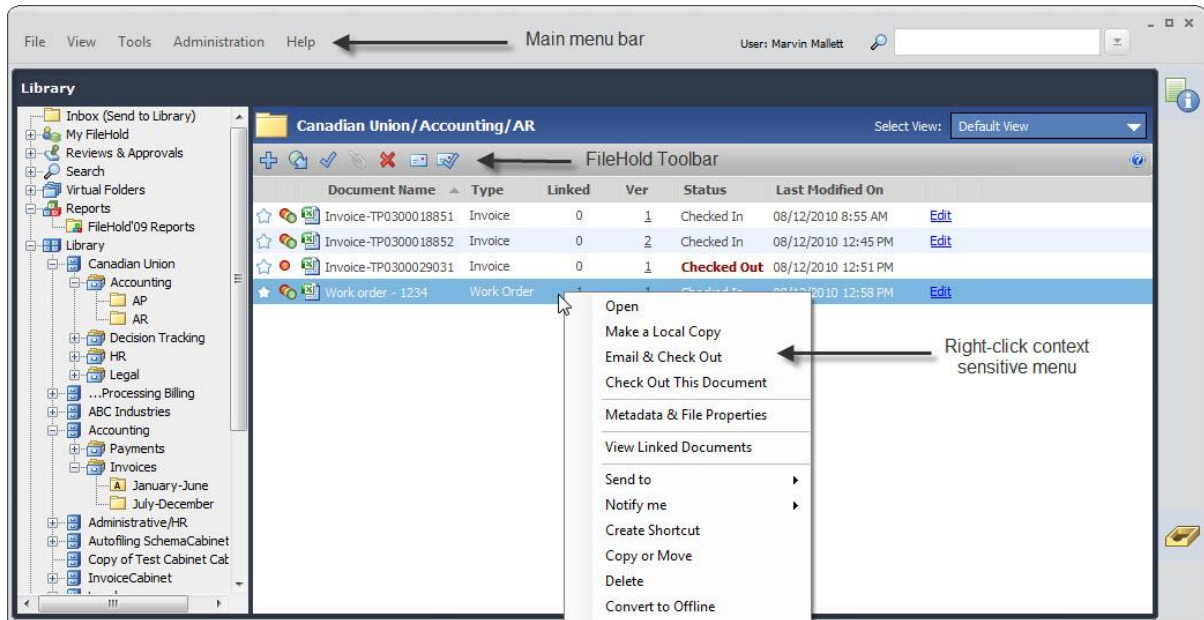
File View Tools Administration Help Main menu bar User: Marvin Mallett

Library

Inbox (Send to Library)
My FileHold
Reviews & Approvals
Search
Virtual Folders
Reports
FileHold'09 Reports
Library
Canadian Union
Accounting
AP
AR
Decision Tracking
HR
Legal
...Processing Billing
ABC Industries
Accounting
Payments
Invoices
January-June
July-December
Administrative/HR
Autofiling SchemaCabinet
Copy of Test Cabinet Cab
InvoiceCabinet

Canadian Union/Accounting/AR
Select View: Default View

FileHold Toolbar

| Document Name | Type | Linked | Ver | Status | Last Modified On | |
|---|---|---|---|---|---|---|
| Invoice-TP0300018851 | Invoice | 0 | 1 | Checked In | 08/12/2010 8:55 AM | Edit |
| Invoice-TP0300018852 | Invoice | 0 | 2 | Checked In | 08/12/2010 12:45 PM | Edit |
| Invoice-TP0300029031 | Invoice | 0 | 1 | Checked Out | 08/12/2010 12:51 PM | |
| Work order - 1234 | Work Order | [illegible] | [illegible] | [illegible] | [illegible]/2010 12:58 PM | Edit |

Open
Make a Local Copy
Email & Check Out
Check Out This Document
Metadata & File Properties
View Linked Documents
Send to
Notify me
Create Shortcut
Copy or Move
Delete
Convert to Offline

Right-click context sensitive menu